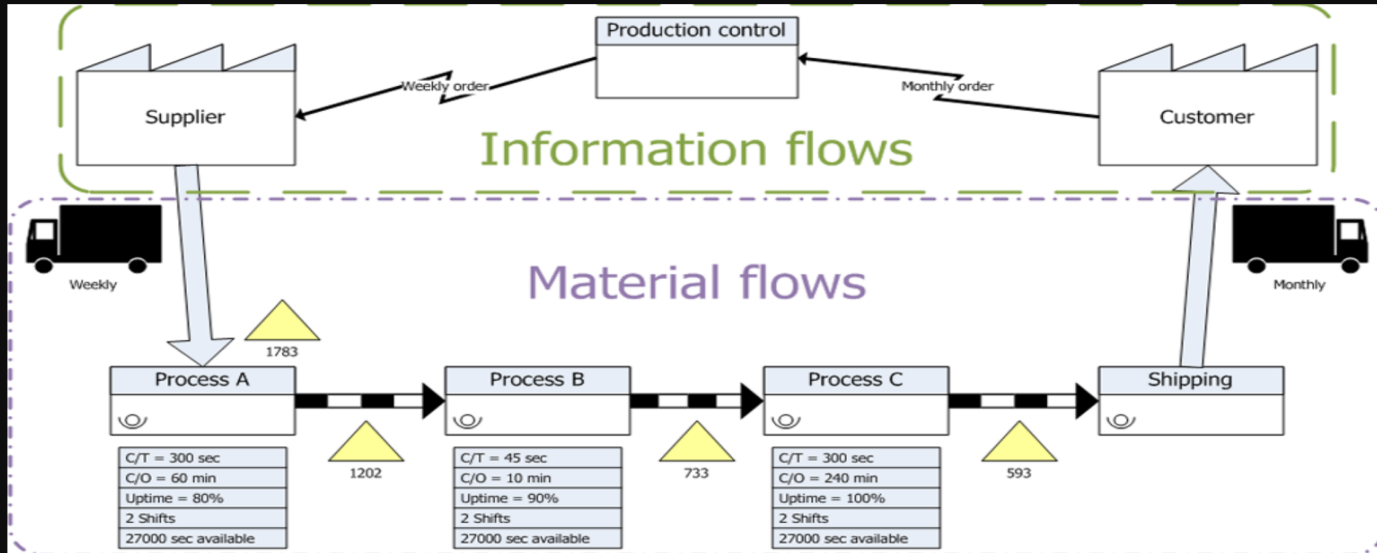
Production control

Weekly order

Monthly order

Supplier

Customer

Information flows

Weekly

Monthly

Material flows

1783

Process A

Process B

Process C

Shipping

1202

733

593

| C/T = 300 sec |
|---|
| C/O = 60 min |
| Uptime = 80% |
| 2 Shifts |
| 27000 sec available |

| C/T = 45 sec |
|---|
| C/O = 10 min |
| Uptime = 90% |
| 2 Shifts |
| 27000 sec available |

| C/T = 300 sec |
|---|
| C/O = 240 min |
| Uptime = 100% |
| 2 Shifts |
| 27000 sec available |